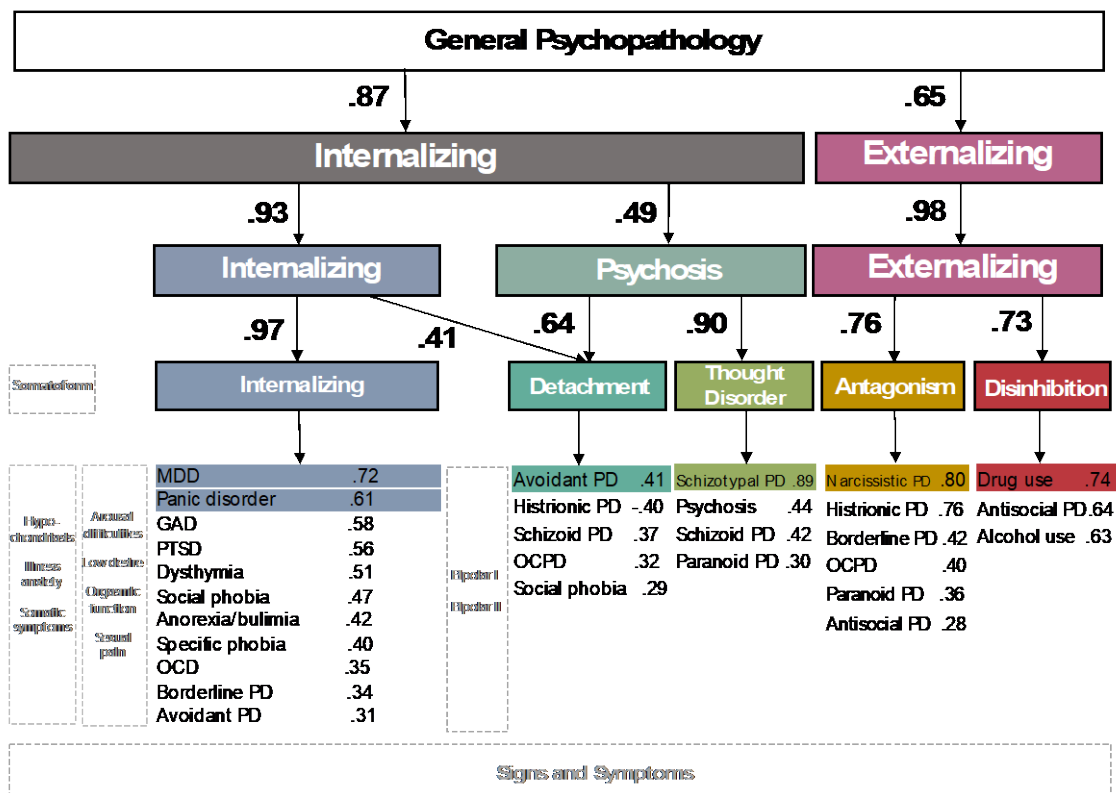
General Psychopathology

.87

.65

Internalizing

Externalizing

.93

.49

.98

Internalizing

Psychosis

Externalizing

.97

.41

.64

.90

.76

.73

Somatoform

Internalizing

Detachment

Thought Disorder

Antagonism

Disinhibition

Hypochondriasis

Illness anxiety

Somatic symptoms

Arousal difficulties

Low desire

Orgasmic function

Sexual pain

| MDD | .72 |
|---|---|
| Panic disorder | .61 |
| GAD | .58 |
| PTSD | .56 |
| Dysthymia | .51 |
| Social phobia | .47 |
| Anorexia/bulimia | .42 |
| Specific phobia | .40 |
| OCD | .35 |
| Borderline PD | .34 |
| Avoidant PD | .31 |

Bipolar I

Bipolar II

| Avoidant PD | .41 |
|---|---|
| Histrionic PD | -.40 |
| Schizoid PD | .37 |
| OCPD | .32 |
| Social phobia | .29 |

| Schizotypal PD | .89 |
|---|---|
| Psychosis | .44 |
| Schizoid PD | .42 |
| Paranoid PD | .30 |

| Narcissistic PD | .80 |
|---|---|
| Histrionic PD | .76 |
| Borderline PD | .42 |
| OCPD | .40 |
| Paranoid PD | .36 |
| Antisocial PD | .28 |

| Drug use | .74 |
|---|---|
| Antisocial PD | .64 |
| Alcohol use | .63 |

Signs and Symptoms